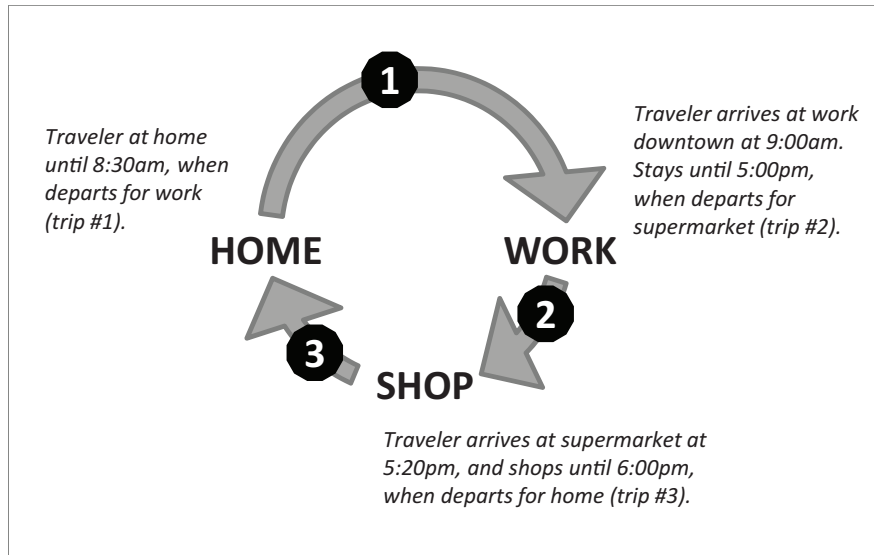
1

Traveler at home until 8:30am, when departs for work (trip #1).

Traveler arrives at work downtown at 9:00am. Stays until 5:00pm, when departs for supermarket (trip #2).

HOME

WORK

2

3

SHOP

Traveler arrives at supermarket at 5:20pm, and shops until 6:00pm, when departs for home (trip #3).